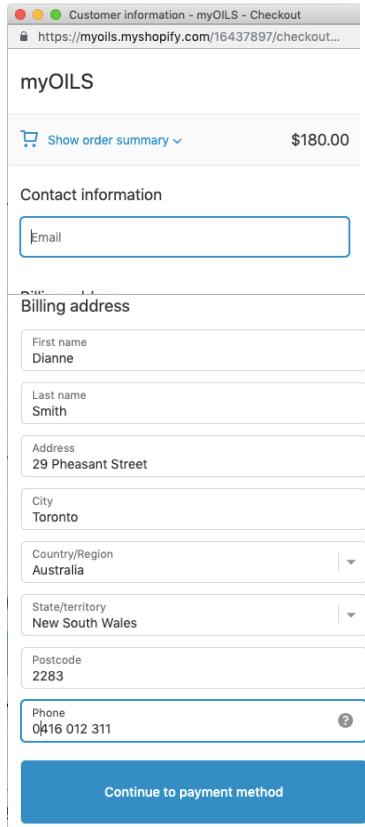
Customer information - myOILS - Checkout

https://myoils.myshopify.com/16437897/checkout...

myOILS

Show order summary

$180.00

Contact information

Email

Billing address

First name
Dianne

Last name
Smith

Address
29 Pheasant Street

City
Toronto

Country/Region
Australia

State/territory
New South Wales

Postcode
2283

Phone
0416 012 311

Continue to payment method